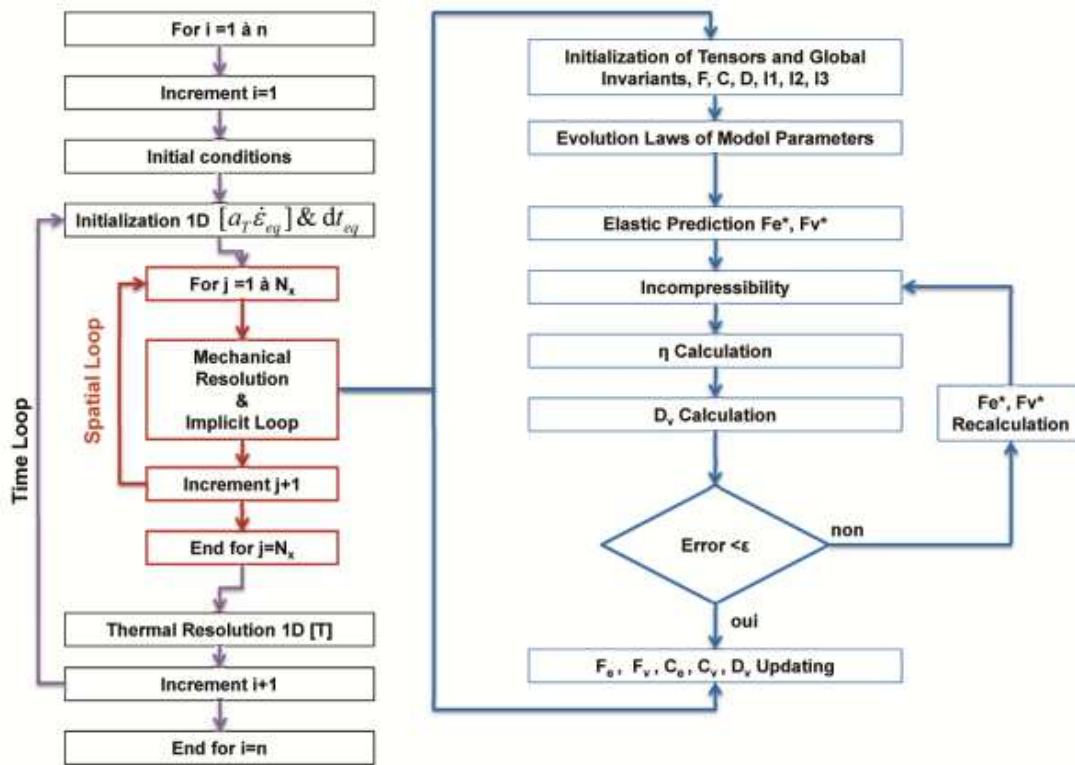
For i =1 à n

Increment i=1

Initial conditions

Initialization 1D $[a_T \dot{\varepsilon}_{eq}]$ & $dt_{eq}$

Time Loop

Spatial Loop

For j =1 à $N_x$

Mechanical Resolution & Implicit Loop

Increment j+1

End for j=$N_x$

Thermal Resolution 1D [T]

Increment i+1

End for i=n

Initialization of Tensors and Global Invariants, F, C, D, I1, I2, I3

Evolution Laws of Model Parameters

Elastic Prediction Fe*, Fv*

Incompressibility

η Calculation

$D_v$ Calculation

Error <ε

non

Fe*, Fv* Recalculation

oui

$F_e$ , $F_v$ , $C_e$ , $C_v$ , $D_v$ Updating